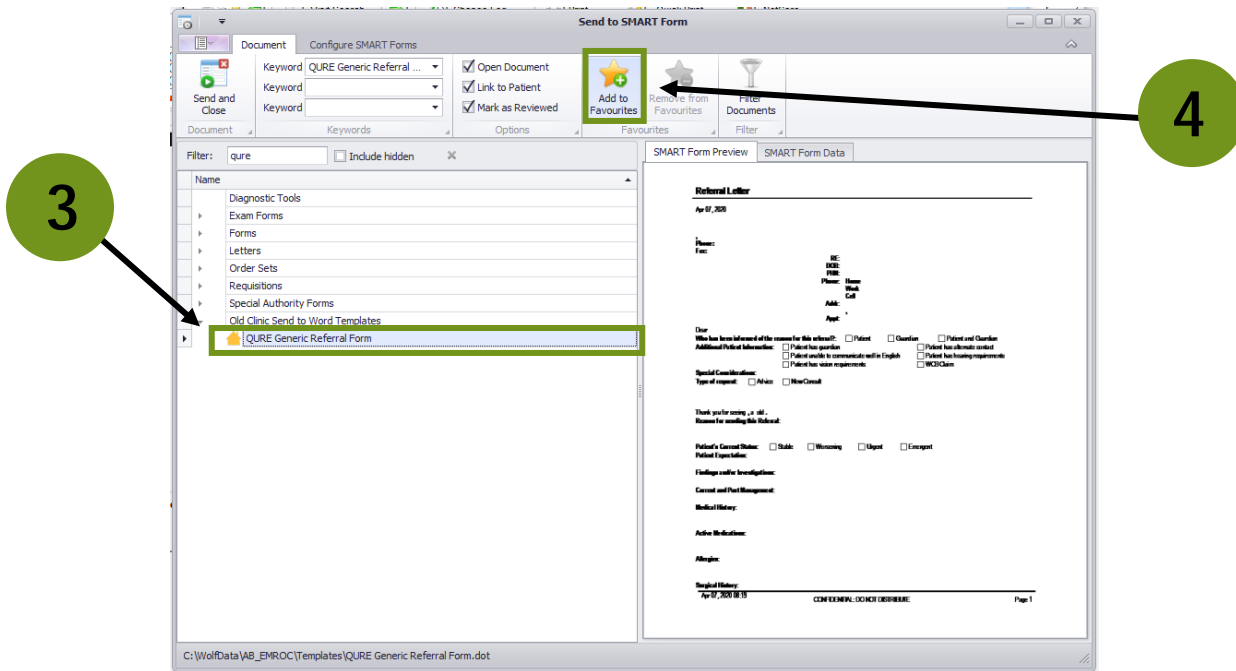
Send to SMART Form

Document Configure SMART Forms

Send and Close
Document

Keyword QURE Generic Referral ...
Keyword
Keyword
Keywords

Open Document
Link to Patient
Mark as Reviewed
Options

Add to Favourites
Remove from Favourites
Favourites

Filter Documents
Filter

Filter: qure Include hidden

Name
Diagnostic Tools
Exam Forms
Forms
Letters
Order Sets
Requisitions
Special Authority Forms
Old Clinic Send to Word Templates
QURE Generic Referral Form

SMART Form Preview SMART Form Data

Referral Letter
Apr 07, 2020

Phone:
Fax:
RE:
DOB:
PHN:
Phone: Home
Work
Cell
Addr:
Appt:

Dear
Who has been informed of the reason for this referral?: Patient Guardian Patient and Guardian
Additional Patient Information: Patient has guardian Patient has alternate contact
Patient unable to communicate well in English Patient has hearing requirements
Patient has vision requirements WCB Claim

Special Considerations:
Type of request: Advice New Consult

Thank you for seeing , a old .
Reason for sending this Referral:

Patient's Current Status: Stable Worsening Urgent Emergent
Patient Expectation:

Findings and/or Investigations:

Current and Past Management:

Medical History:

Active Medications:

Allergies:

Surgical History:
Apr 07, 2020 08:19 CONFIDENTIAL: DO NOT DISTRIBUTE Page 1

C:\WolfData\AB_EMROC\Templates\QURE Generic Referral Form.dot

3

4